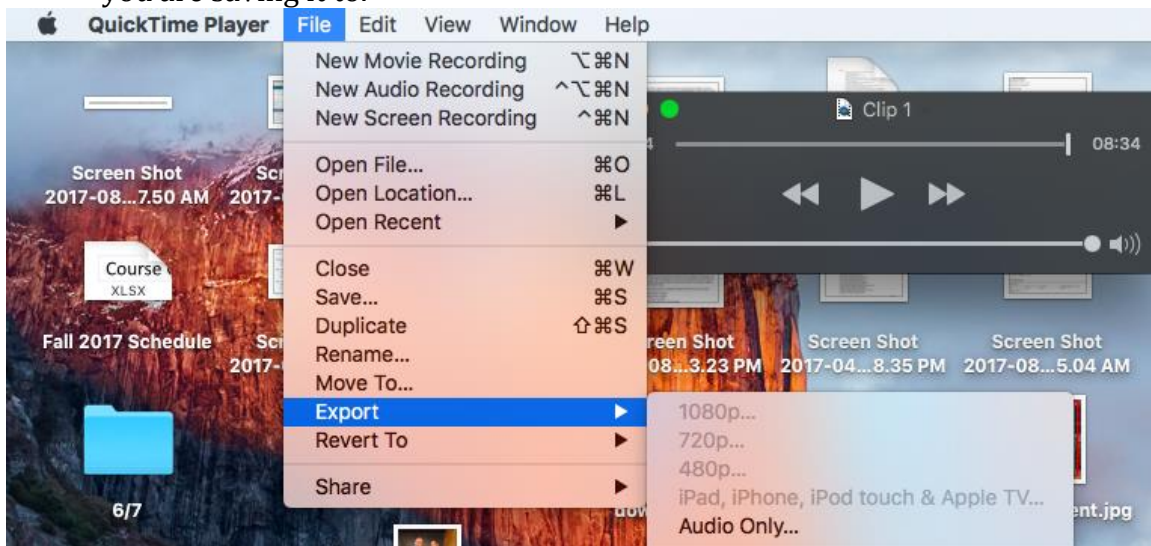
you are saving it to.

QuickTime Player File Edit View Window Help

New Movie Recording ⌥⌘N
New Audio Recording ^⌥⌘N
New Screen Recording ^⌘N
Open File... ⌘O
Open Location... ⌘L
Open Recent ▶
Close ⌘W
Save... ⌘S
Duplicate ⇧⌘S
Rename...
Move To...
Export ▶
Revert To ▶
Share ▶

1080p...
720p...
480p...
iPad, iPhone, iPod touch & Apple TV...
Audio Only...

Clip 1
08:34

Screen Shot 2017-08...7.50 AM
Sc 2017-
Course XLSX
Fall 2017 Schedule
Sc 2017-
reen Shot 08...3.23 PM
Screen Shot 2017-04...8.35 PM
Screen Shot 2017-08...5.04 AM
6/7
dow
ent.jpg